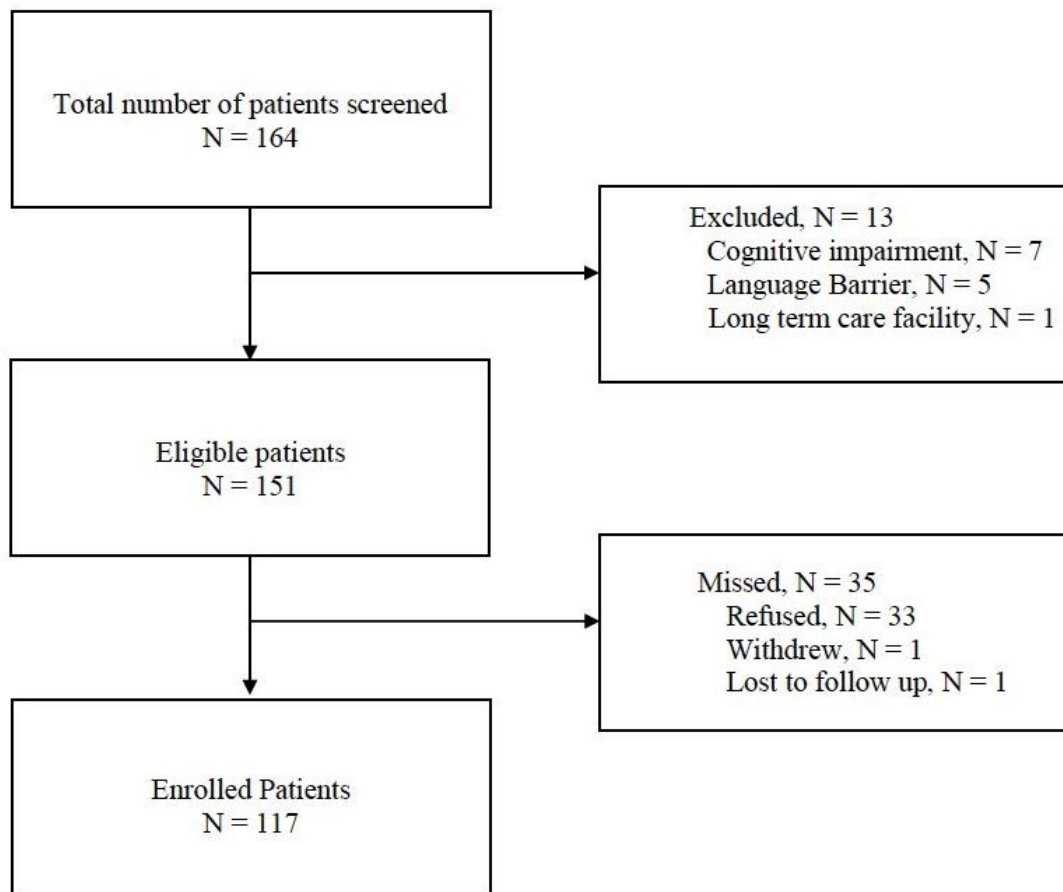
Total number of patients screened
N = 164

Excluded, N = 13
Cognitive impairment, N = 7
Language Barrier, N = 5
Long term care facility, N = 1

Eligible patients
N = 151

Missed, N = 35
Refused, N = 33
Withdrew, N = 1
Lost to follow up, N = 1

Enrolled Patients
N = 117